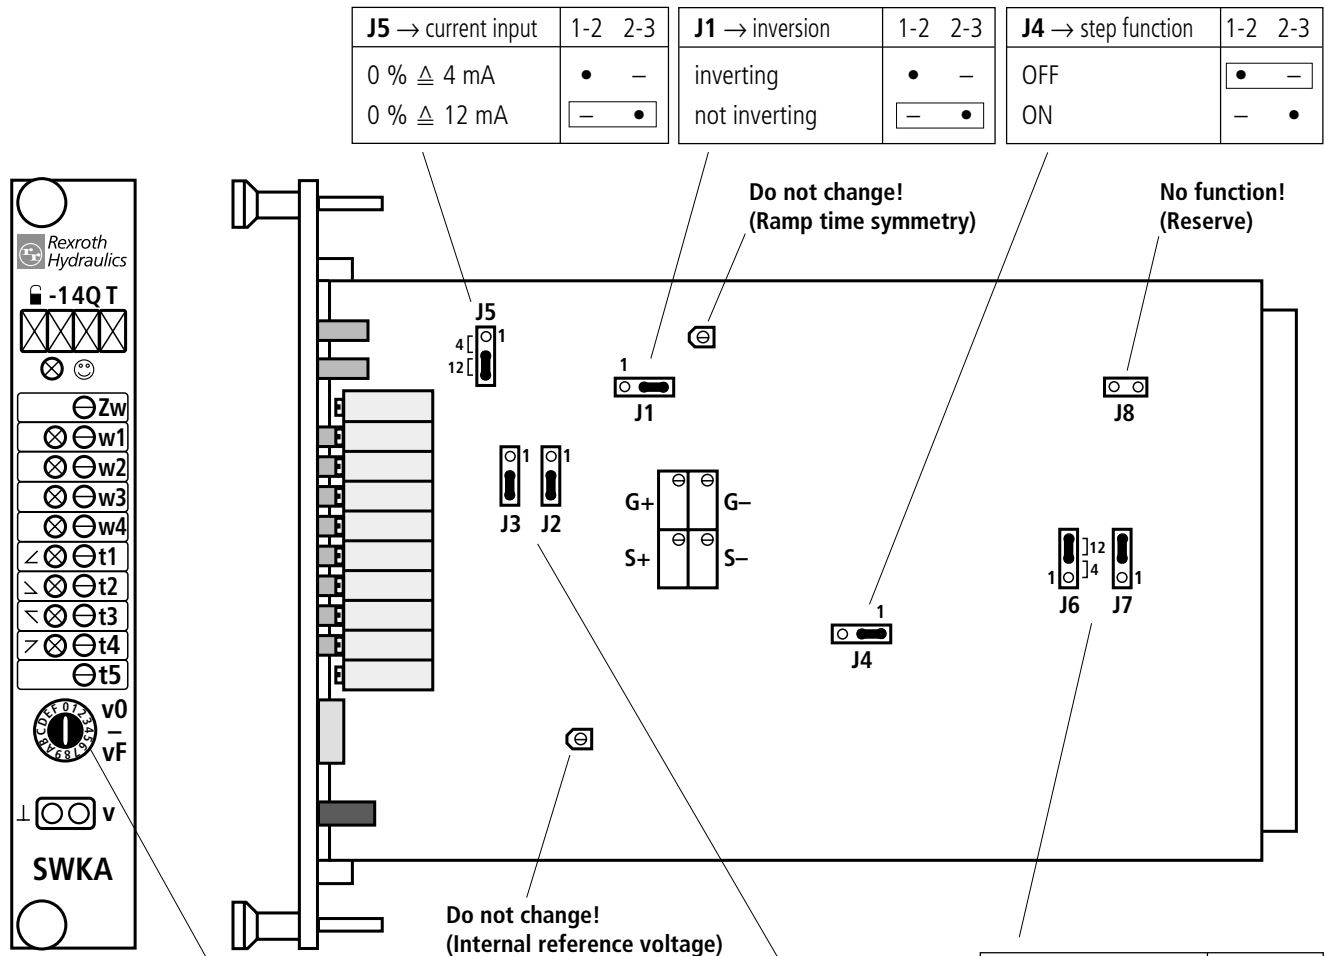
| **J5** → current input | 1-2 2-3 |
|---|---|
| 0 % ≙ 4 mA | • – |
| 0 % ≙ 12 mA | – • |

| **J1** → inversion | 1-2 2-3 |
|---|---|
| inverting | • – |
| not inverting | – • |

| **J4** → step function | 1-2 2-3 |
|---|---|
| OFF | • – |
| ON | – • |

**Do not change!**
**(Ramp time symmetry)**

**No function!**
**(Reserve)**

Rexroth Hydraulics

-14Q T

Zw
w1
w2
w3
w4
t1
t2
t3
t4
t5

v0
–
vF

v

SWKA

J5
4
1
12

1
J1

J8

1
1
J3 J2

G+ G–
S+ S–

12
4
1 1
J6 J7

1
J4

**Do not change!**
**(Internal reference voltage)**